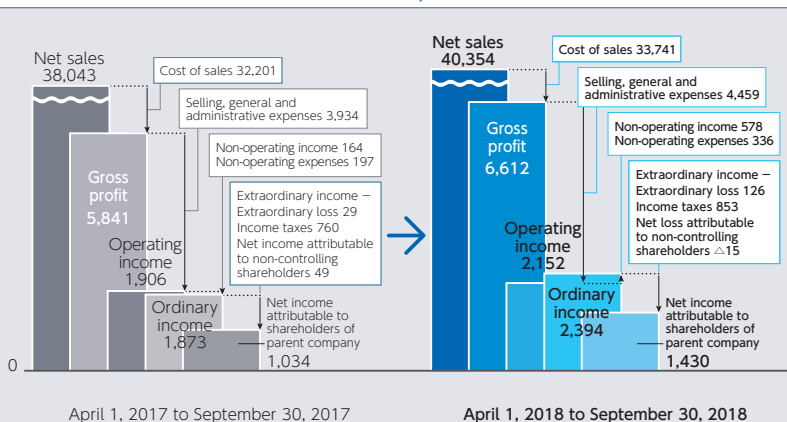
Net sales
38,043

Cost of sales 32,201

Selling, general and administrative expenses 3,934

Non-operating income 164
Non-operating expenses 197

Extraordinary income –
Extraordinary loss 29
Income taxes 760
Net income attributable to non-controlling shareholders 49

Gross profit
5,841

Operating income
1,906

Ordinary income
1,873

Net income attributable to shareholders of parent company
1,034

0

April 1, 2017 to September 30, 2017

Net sales
40,354

Cost of sales 33,741

Selling, general and administrative expenses 4,459

Non-operating income 578
Non-operating expenses 336

Extraordinary income –
Extraordinary loss 126
Income taxes 853
Net loss attributable to non-controlling shareholders △15

Gross profit
6,612

Operating income
2,152

Ordinary income
2,394

Net income attributable to shareholders of parent company
1,430

April 1, 2018 to September 30, 2018